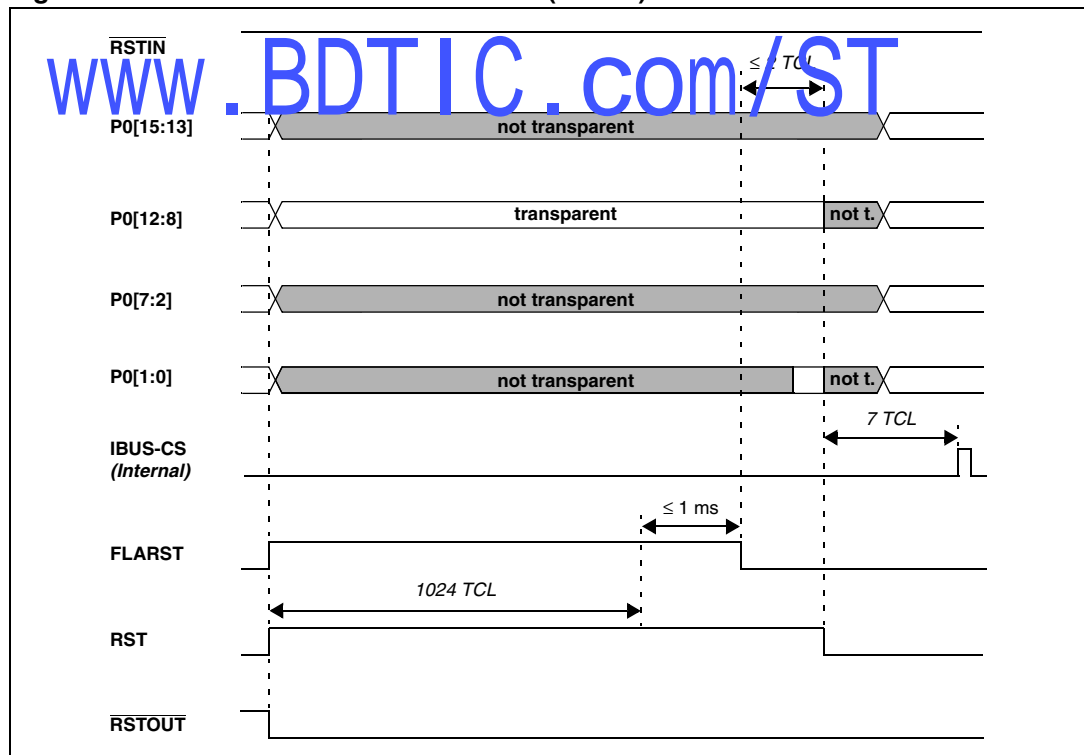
$\overline{\text{RSTIN}}$

www.BDTIC.com/ST

$\leq$ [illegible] TCL

P0[15:13]

not transparent

P0[12:8]

transparent

not t.

P0[7:2]

not transparent

P0[1:0]

not transparent

not t.

7 TCL

IBUS-CS
(Internal)

$\leq$ 1 ms

FLARST

1024 TCL

RST

$\overline{\text{RSTOUT}}$